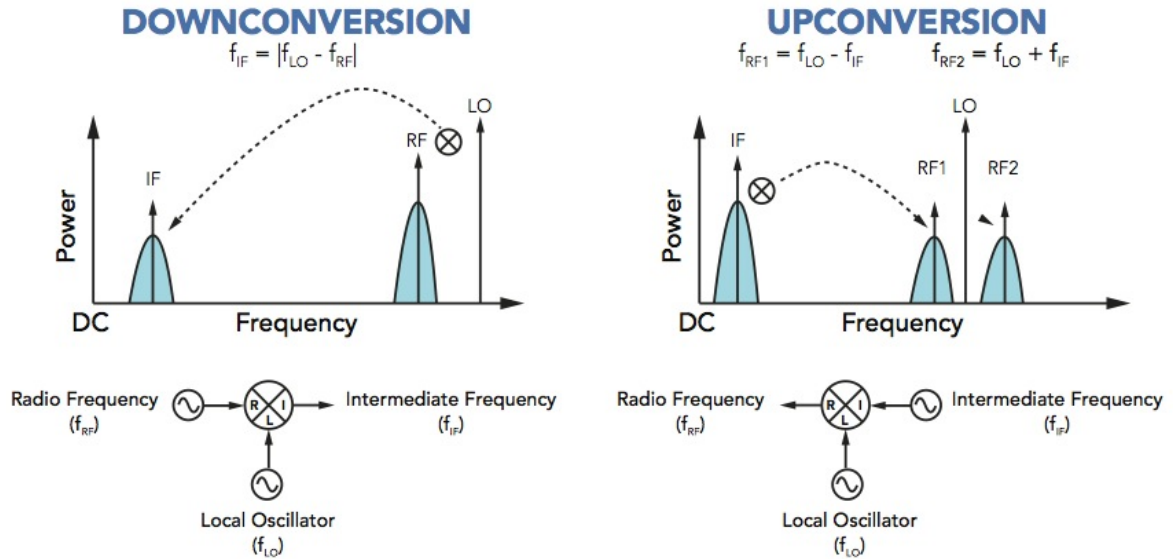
DOWNCONVERSION

$f_{IF} = |f_{LO} - f_{RF}|$

LO

RF

IF

Power

DC

Frequency

Radio Frequency ($f_{RF}$)

R

I

L

Intermediate Frequency ($f_{IF}$)

Local Oscillator ($f_{LO}$)

UPCONVERSION

$f_{RF1} = f_{LO} - f_{IF}$ $f_{RF2} = f_{LO} + f_{IF}$

LO

IF

RF1

RF2

Power

DC

Frequency

Radio Frequency ($f_{RF}$)

R

I

L

Intermediate Frequency ($f_{IF}$)

Local Oscillator ($f_{LO}$)